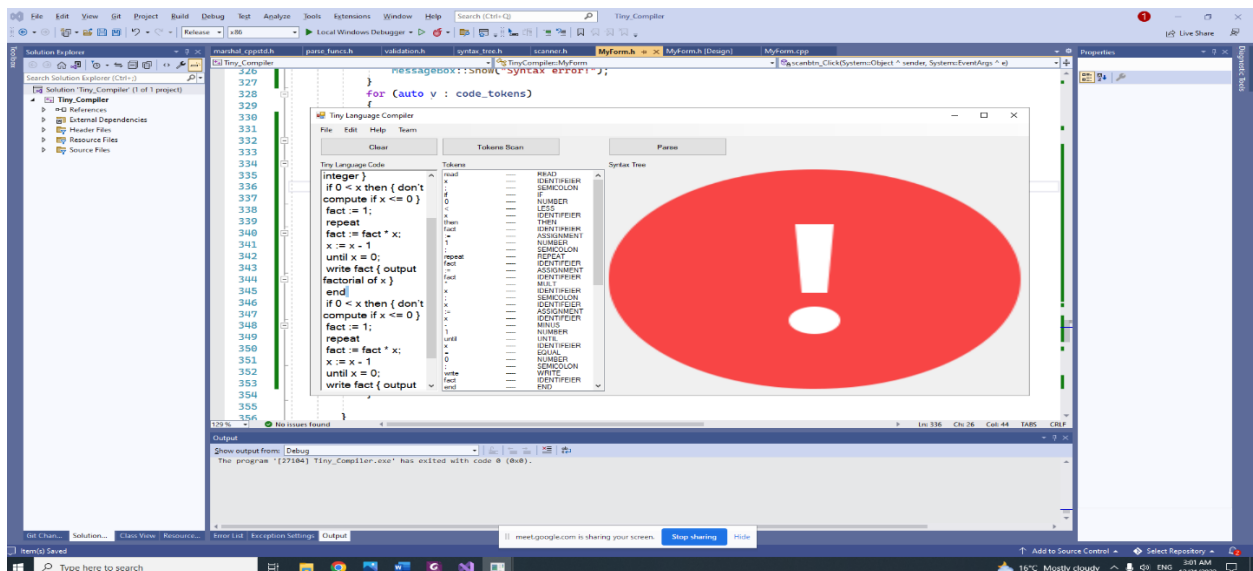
File Edit View Git Project Build Debug Test Analyze Tools Extensions Window Help Search (Ctrl+Q) Tiny_Compiler

Release x86 Local Windows Debugger Live Share

Solution Explorer
Search Solution Explorer (Ctrl+;)
Solution 'Tiny_Compiler' (1 of 1 project)
Tiny_Compiler
References
External Dependencies
Header Files
Resource Files
Source Files

marshal_cppstd.h parse_funcs.h validation.h syntax_tree.h scanner.h MyForm.h MyForm.h [Design] MyForm.cpp

Tiny_Compiler TinyCompiler::MyForm scanbtn_Click(System::Object ^ sender, System::EventArgs ^ e)

326 MessageBox::Show("Syntax error!");
327 }
328 for (auto v : code_tokens)
329 {
330
331
332
333
334
335
336
337
338
339
340
341
342
343
344
345
346
347
348
349
350
351
352
353
354
355 }
356

Tiny Language Compiler
File Edit Help Team
Clear Tokens Scan Parse
Tiny Language Code
integer }
if 0 < x then { don't compute if x <= 0 }
fact := 1;
repeat
fact := fact * x;
x := x - 1
until x = 0;
write fact { output factorial of x }
end
if 0 < x then { don't compute if x <= 0 }
fact := 1;
repeat
fact := fact * x;
x := x - 1
until x = 0;
write fact { output

Tokens
| | | |
|---|---|---|
| read | — | READ |
| x | — | IDENTIFEIER |
| ; | — | SEMICOLON |
| if | — | IF |
| 0 | — | NUMBER |
| < | — | LESS |
| x | — | IDENTIFEIER |
| then | — | THEN |
| fact | — | IDENTIFEIER |
| := | — | ASSIGNMENT |
| 1 | — | NUMBER |
| ; | — | SEMICOLON |
| repeat | — | REPEAT |
| fact | — | IDENTIFEIER |
| := | — | ASSIGNMENT |
| fact | — | IDENTIFEIER |
| * | — | MULT |
| x | — | IDENTIFEIER |
| ; | — | SEMICOLON |
| x | — | IDENTIFEIER |
| := | — | ASSIGNMENT |
| x | — | IDENTIFEIER |
| - | — | MINUS |
| 1 | — | NUMBER |
| until | — | UNTIL |
| x | — | IDENTIFEIER |
| = | — | EQUAL |
| 0 | — | NUMBER |
| ; | — | SEMICOLON |
| write | — | WRITE |
| fact | — | IDENTIFEIER |
| end | — | END |

Syntax Tree

!

129 % No issues found Ln: 336 Ch: 26 Col: 44 TABS CRLF

Output
Show output from: Debug
The program '[27104] Tiny_Compiler.exe' has exited with code 0 (0x0).

Properties

Git Chan... Solution... Class View Resource... Error List Exception Settings Output

meet.google.com is sharing your screen. Stop sharing Hide

Item(s) Saved Add to Source Control Select Repository

Type here to search 16°C Mostly cloudy ENG 3:01 AM